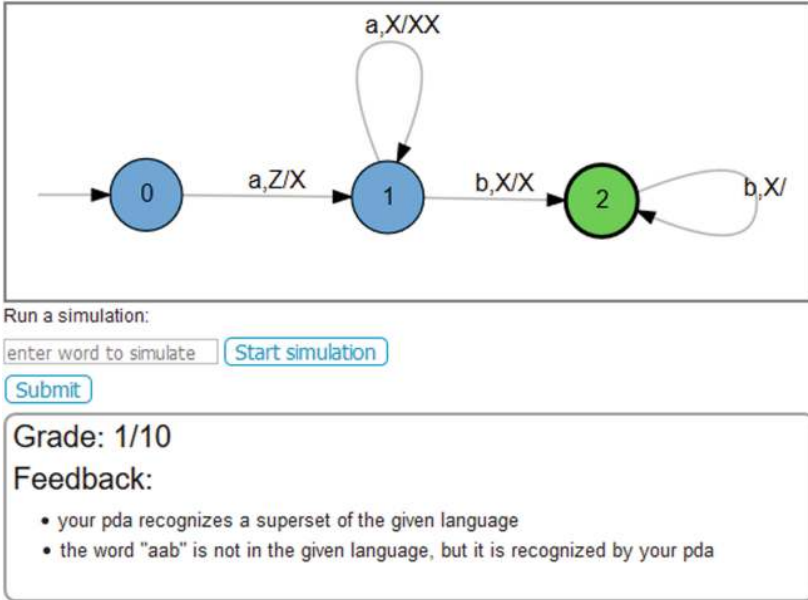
a,X/XX

0

a,Z/X

1

b,X/X

2

b,X/

Run a simulation:

enter word to simulate

Start simulation

Submit

Grade: 1/10

Feedback:

- your pda recognizes a superset of the given language
- the word "aab" is not in the given language, but it is recognized by your pda